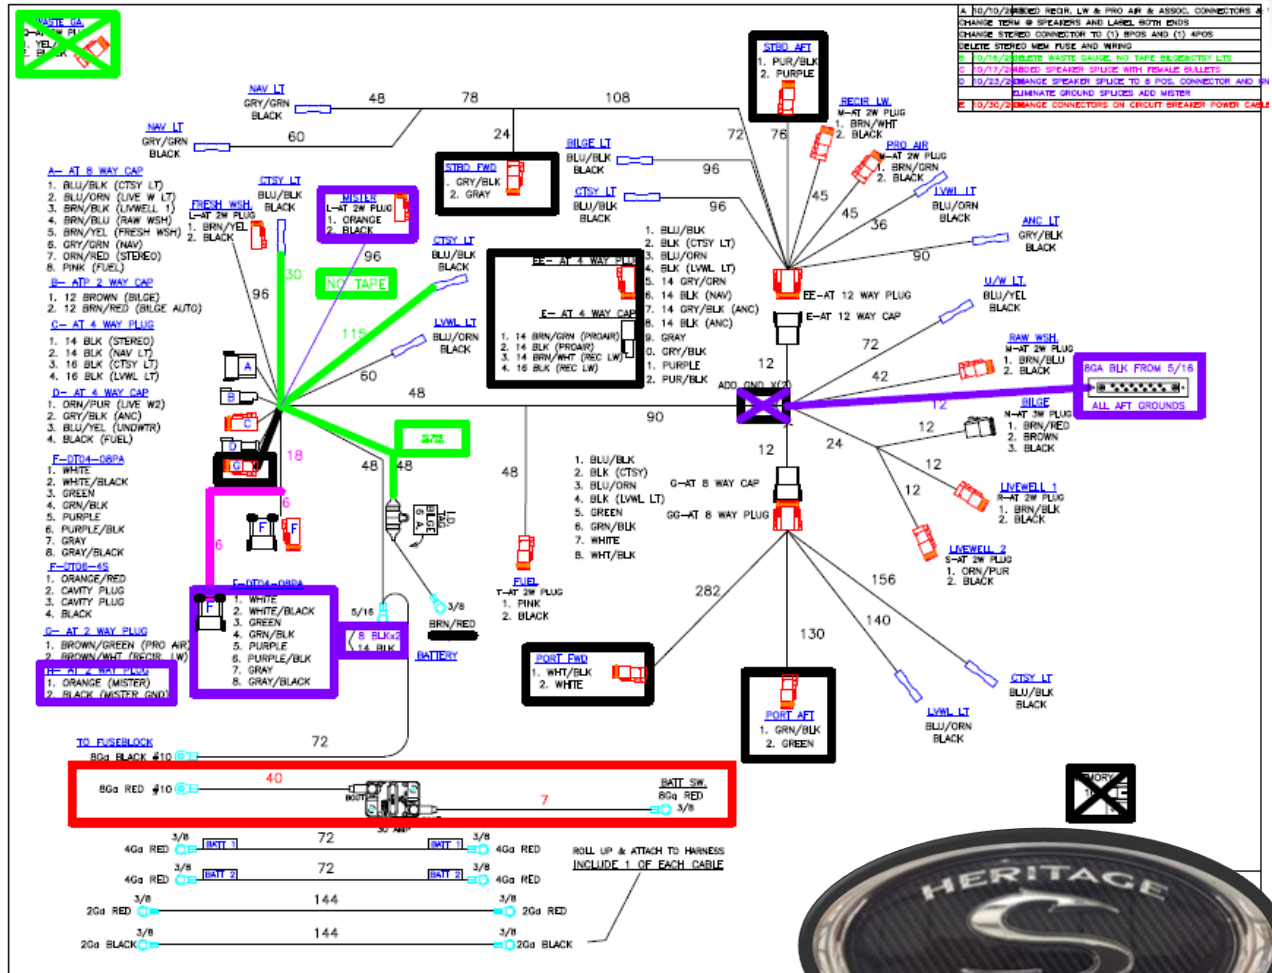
WASTE GA
D–AT 2W PL
1. YEL
2. BLK

A 10/10/2 ADDED RECIR, LW & PRO AIR & ASSOC. CONNECTORS &
CHANGE TERM @ SPEAKERS AND LABEL BOTH ENDS
CHANGE STEREO CONNECTOR TO (1) 8POS AND (1) 4POS
DELETE STEREO MEM FUSE AND WIRING
B 10/16/2 DELETE WASTE GAUGE, NO TAPE BILGE&CTSY LTS
C 10/17/2 ADDED SPEAKER SPLICE WITH FEMALE BULLETS
D 10/23/2 CHANGE SPEAKER SPLICE TO 8 POS. CONNECTOR AND
ELIMINATE GROUND SPLICES ADD MISTER
E 10/30/2 CHANGE CONNECTORS ON CIRCUIT BREAKER POWER CABLE

NAV LT
GRY/GRN
BLACK

48 78 108

NAV LT
GRY/GRN
BLACK

60

STBD AFT
1. PUR/BLK
2. PURPLE

RECIR LW
M–AT 2W PLUG
1. BRN/WHT
2. BLACK

PRO AIR
N–AT 2W PLUG
1. BRN/GRN
2. BLACK

24

STBD FWD
1. GRY/BLK
2. GRAY

BILGE LT
BLU/BLK
BLACK

72 76

96

CTSY LT
BLU/BLK
BLACK

96

45 45 36

LVWL LT
BLU/ORN
BLACK

A– AT 8 WAY CAP
1. BLU/BLK (CTSY LT)
2. BLU/ORN (LIVE W LT)
3. BRN/BLK (LIVWELL 1)
4. BRN/BLU (RAW WSH)
5. BRN/YEL (FRESH WSH)
6. GRY/GRN (NAV)
7. ORN/RED (STEREO)
8. PINK (FUEL)

CTSY LT
BLU/BLK
BLACK

FRESH WSH
L–AT 2W PLUG
1. BRN/YEL
2. BLACK

MISTER
L–AT 2W PLUG
1. ORANGE
2. BLACK

ANC LT
GRY/BLK
BLACK

30

NO TAPE

96

CTSY LT
BLU/BLK
BLACK

EE– AT 4 WAY PLUG

1. BLU/BLK
2. BLK (CTSY LT)
3. BLU/ORN
4. BLK (LVWL LT)
5. 14 GRY/GRN
6. 14 BLK (NAV)
7. 14 GRY/BLK (ANC)
8. 14 BLK (ANC)
9. GRAY
10. GRY/BLK
11. PURPLE
12. PUR/BLK

90

EE–AT 12 WAY PLUG

E–AT 12 WAY CAP

U/W LT
BLU/YEL
BLACK

B– ATP 2 WAY CAP
1. 12 BROWN (BILGE)
2. 12 BRN/RED (BILGE AUTO)

96

C– AT 4 WAY PLUG
1. 14 BLK (STEREO)
2. 14 BLK (NAV LT)
3. 16 BLK (CTSY LT)
4. 16 BLK (LVWL LT)

115

LVWL LT
BLU/ORN
BLACK

E– AT 4 WAY CAP
1. 14 BRN/GRN (PROAIR)
2. 14 BLK (PROAIR)
3. 14 BRN/WHT (REC LW)
4. 16 BLK (REC LW)

72

RAW WSH
M–AT 2W PLUG
1. BRN/BLU
2. BLACK

60

12

42

A
B

D– AT 4 WAY CAP
1. ORN/PUR (LIVE W2)
2. GRY/BLK (ANC)
3. BLU/YEL (UNDWTR)
4. BLACK (FUEL)

48

ADD GND X(3)

8GA BLK FROM 5/16
ALL AFT GROUNDS

C
D
G

90

12

BILGE
N–AT 3W PLUG
1. BRN/RED
2. BROWN
3. BLACK

12

F–DT04–08PA
1. WHITE
2. WHITE/BLACK
3. GREEN
4. GRN/BLK
5. PURPLE
6. PURPLE/BLK
7. GRAY
8. GRAY/BLACK

18

STR

48 48

48

12

24

1. BLU/BLK
2. BLK (CTSY)
3. BLU/ORN
4. BLK (LVWL LT)
5. GREEN
6. GRN/BLK
7. WHITE
8. WHT/BLK

G–AT 8 WAY CAP

GG–AT 8 WAY PLUG

12

12

LIVEWELL 1
R–AT 2W PLUG
1. BRN/BLK
2. BLACK

F–DT06–4S
1. ORANGE/RED
2. CAVITY PLUG
3. CAVITY PLUG
4. BLACK

6

6

F
F

BILGE 5 A

LO

F–DT04–08PA
1. WHITE
2. WHITE/BLACK
3. GREEN
4. GRN/BLK
5. PURPLE
6. PURPLE/BLK
7. GRAY
8. GRAY/BLACK

FUEL
T–AT 2W PLUG
1. PINK
2. BLACK

282

LIVEWELL 2
S–AT 2W PLUG
1. ORN/PUR
2. BLACK

156

G– AT 2 WAY PLUG
1. BROWN/GREEN (PRO AIR)
2. BROWN/WHT (RECIR LW)

H– AT 2 WAY PLUG
1. ORANGE (MISTER)
2. BLACK (MISTER GND)

5/16

8 BLKx2
14 BLK

3/8
BRN/RED

BATTERY

140

PORT FWD
1. WHT/BLK
2. WHITE

130

PORT AFT
1. GRN/BLK
2. GREEN

CTSY LT
BLU/BLK
BLACK

LVWL LT
BLU/ORN
BLACK

TO FUSEBLOCK
8GA BLACK #10

72

40

BATT SW.
8GA RED
3/8

8GA RED #10

7

30 AMP

MORY

3/8 72 3/8
4GA RED BATT 1 BATT 1 4GA RED

3/8 72 3/8
4GA RED BATT 2 BATT 2 4GA RED

ROLL UP & ATTACH TO HARNESS
INCLUDE 1 OF EACH CABLE

3/8 144 3/8
2GA RED 2GA RED

3/8 144 3/8
2GA BLACK 2GA BLACK

HERITAGE